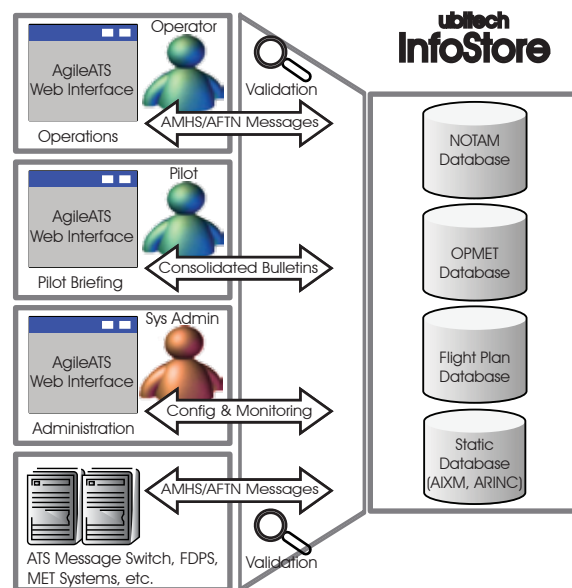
ubitech
InfoStore

AgileATS Web Interface
Operator
Validation
Operations
AMHS/AFTN Messages

AgileATS Web Interface
Pilot
Pilot Briefing
Consolidated Bulletins

AgileATS Web Interface
Sys Admin
Administration
Config & Monitoring

AMHS/AFTN Messages
ATS Message Switch, FDPS, MET Systems, etc.
Validation

NOTAM Database

OPMET Database

Flight Plan Database

Static Database (AIXM, ARINC)